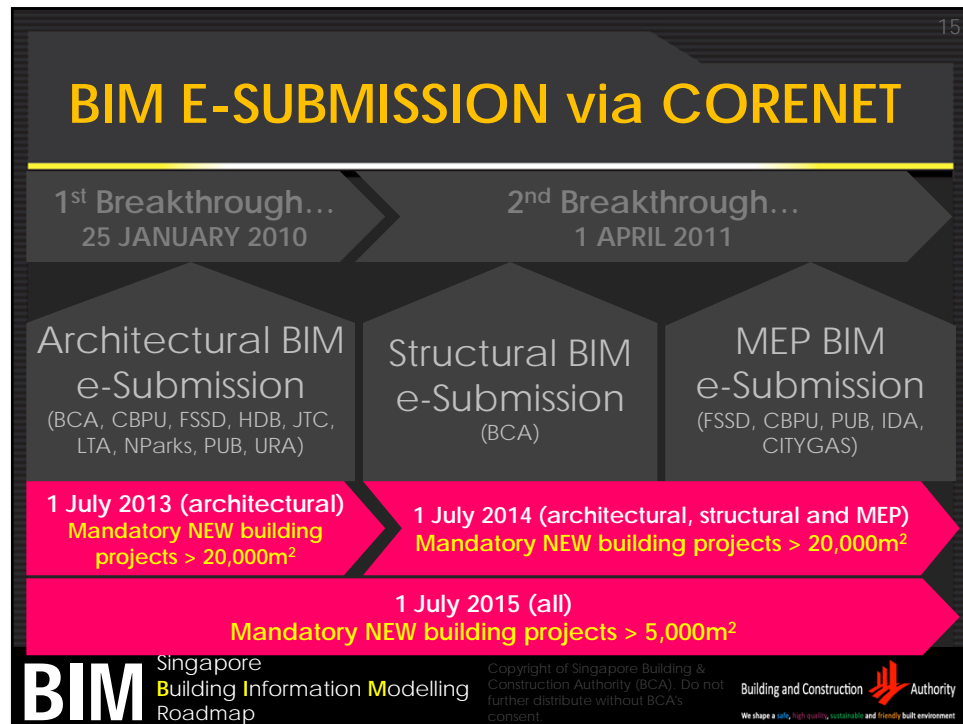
15

BIM E-SUBMISSION via CORENET

1st Breakthrough… 25 JANUARY 2010

2nd Breakthrough… 1 APRIL 2011

Architectural BIM e-Submission (BCA, CBPU, FSSD, HDB, JTC, LTA, NParks, PUB, URA)

Structural BIM e-Submission (BCA)

MEP BIM e-Submission (FSSD, CBPU, PUB, IDA, CITYGAS)

1 July 2013 (architectural) Mandatory NEW building projects > 20,000m$^2$

1 July 2014 (architectural, structural and MEP) Mandatory NEW building projects > 20,000m$^2$

1 July 2015 (all) Mandatory NEW building projects > 5,000m$^2$

BIM Singapore Building Information Modelling Roadmap

Copyright of Singapore Building & Construction Authority (BCA). Do not further distribute without BCA's consent.

Building and Construction Authority

We shape a safe, high quality, sustainable and friendly built environment